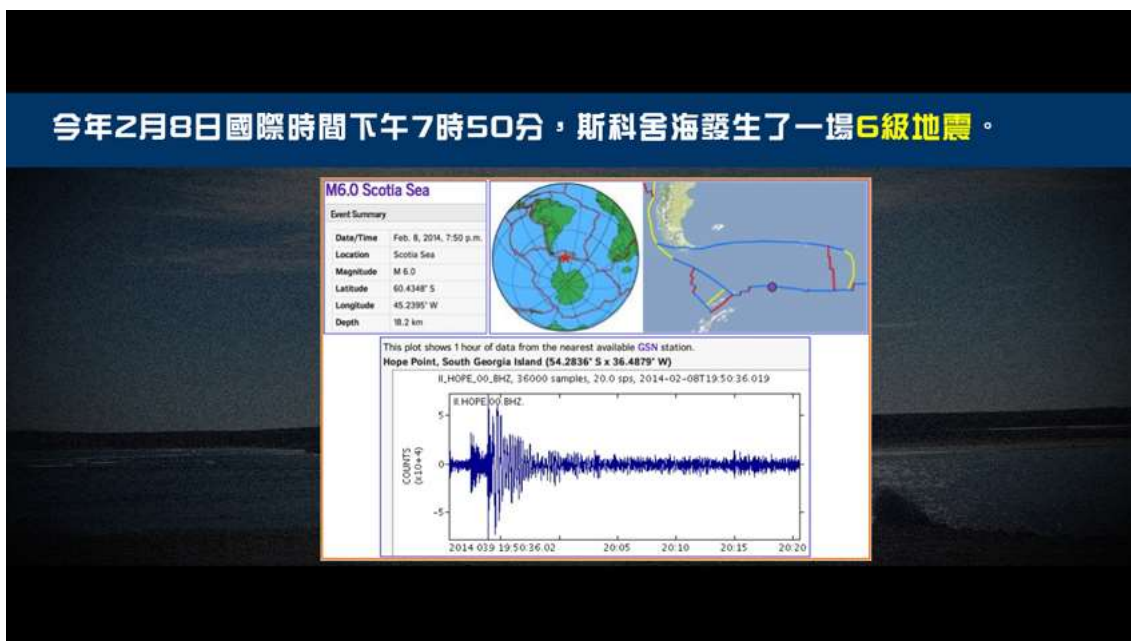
今年2月8日國際時間下午7時50分，斯科舍海發生了一場6級地震。

M6.0 Scotia Sea

Event Summary

| | |
|---|---|
| Date/Time | Feb. 8, 2014, 7:50 p.m. |
| Location | Scotia Sea |
| Magnitude | M 6.0 |
| Latitude | 60.4348° S |
| Longitude | 45.2395° W |
| Depth | 18.2 km |

This plot shows 1 hour of data from the nearest available GSN station.
Hope Point, South Georgia Island (54.2836° S x 36.4879° W)

II_HOPE_00_BHZ, 36000 samples, 20.0 sps, 2014-02-08T19:50:36.019

II.HOPE.00.BHZ.

5
0
-5

COUNTS (x10+4)

2014 039 19:50:36.02 20:05 20:10 20:15 20:20